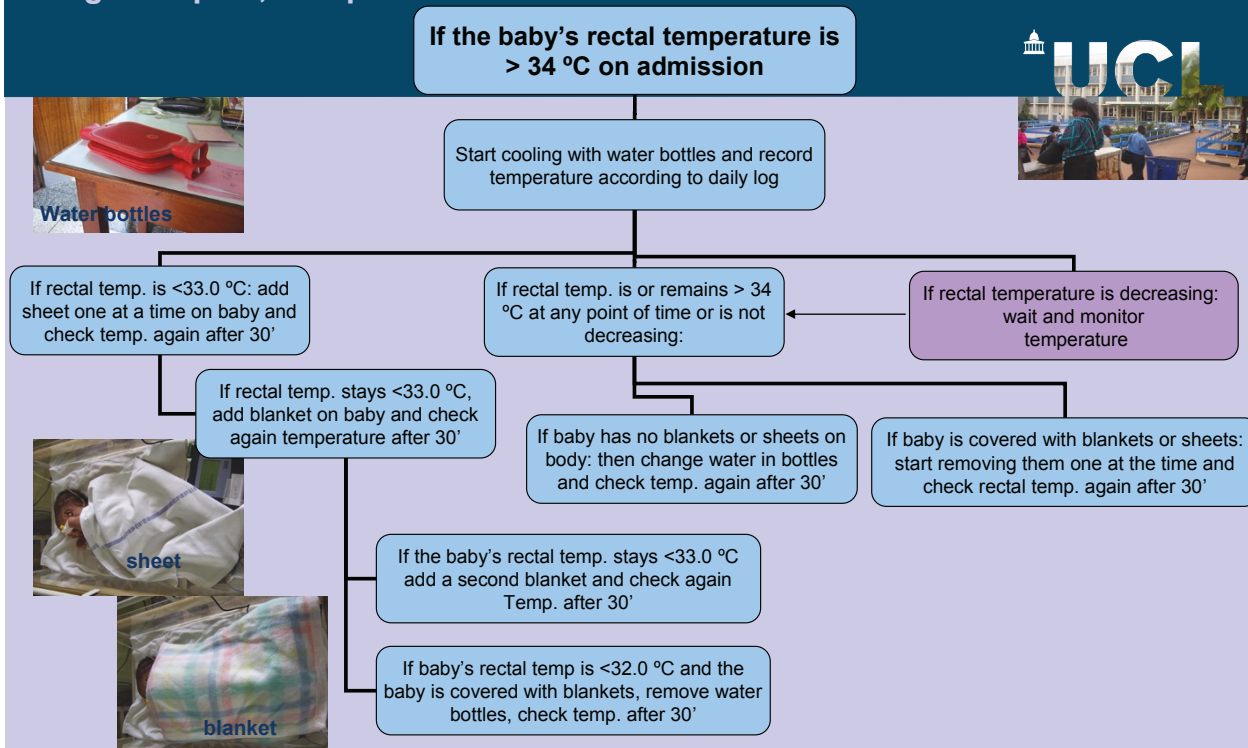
If the baby's rectal temperature is > 34 ºC on admission

UCL

Water bottles

Start cooling with water bottles and record temperature according to daily log

If rectal temp. is <33.0 ºC: add sheet one at a time on baby and check temp. again after 30'

If rectal temp. is or remains > 34 ºC at any point of time or is not decreasing:

If rectal temperature is decreasing: wait and monitor temperature

If rectal temp. stays <33.0 ºC, add blanket on baby and check again temperature after 30'

If baby has no blankets or sheets on body: then change water in bottles and check temp. again after 30'

If baby is covered with blankets or sheets: start removing them one at the time and check rectal temp. again after 30'

sheet

If the baby's rectal temp. stays <33.0 ºC add a second blanket and check again Temp. after 30'

If baby's rectal temp is <32.0 ºC and the baby is covered with blankets, remove water bottles, check temp. after 30'

blanket